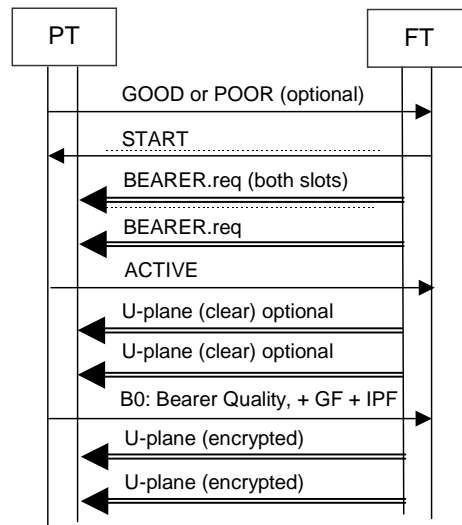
PT

FT

GOOD or POOR (optional)

START

BEARER.req (both slots)

BEARER.req

ACTIVE

U-plane (clear) optional

U-plane (clear) optional

B0: Bearer Quality, + GF + IPF

U-plane (encrypted)

U-plane (encrypted)